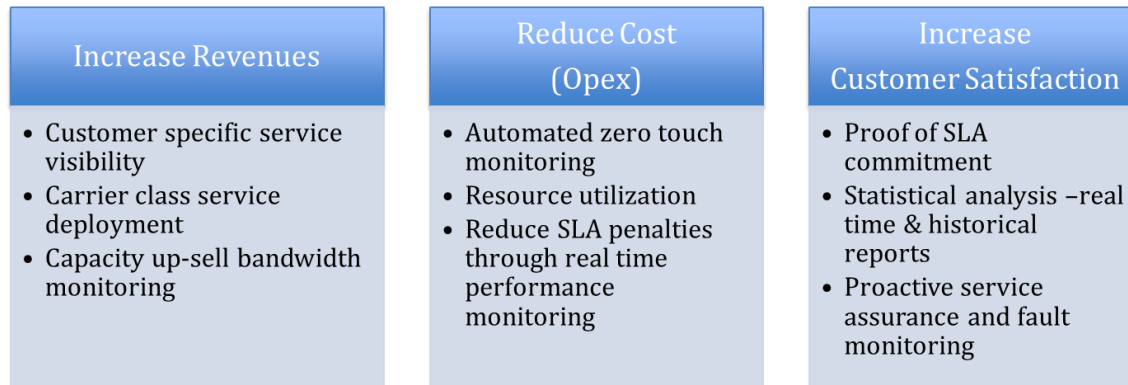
Increase Revenues

- Customer specific service visibility
- Carrier class service deployment
- Capacity up-sell bandwidth monitoring

Reduce Cost (Opex)

- Automated zero touch monitoring
- Resource utilization
- Reduce SLA penalties through real time performance monitoring

Increase Customer Satisfaction

- Proof of SLA commitment
- Statistical analysis –real time & historical reports
- Proactive service assurance and fault monitoring